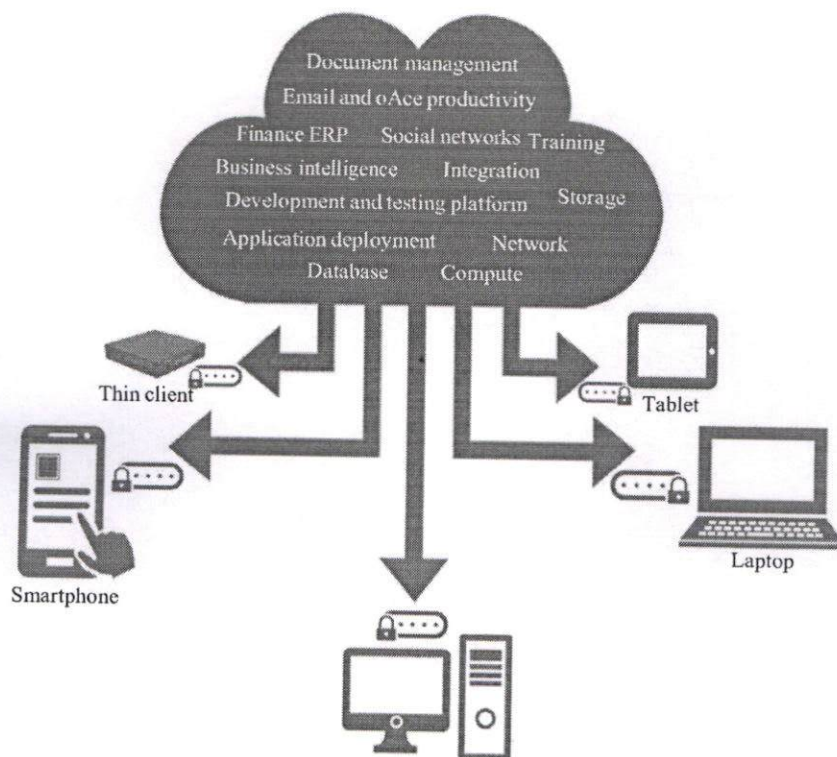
Document management
Email and oAce productivity
Finance ERP
Social networks
Training
Business intelligence
Integration
Development and testing platform
Storage
Application deployment
Network
Database
Compute

Thin client
Tablet
Smartphone
Laptop